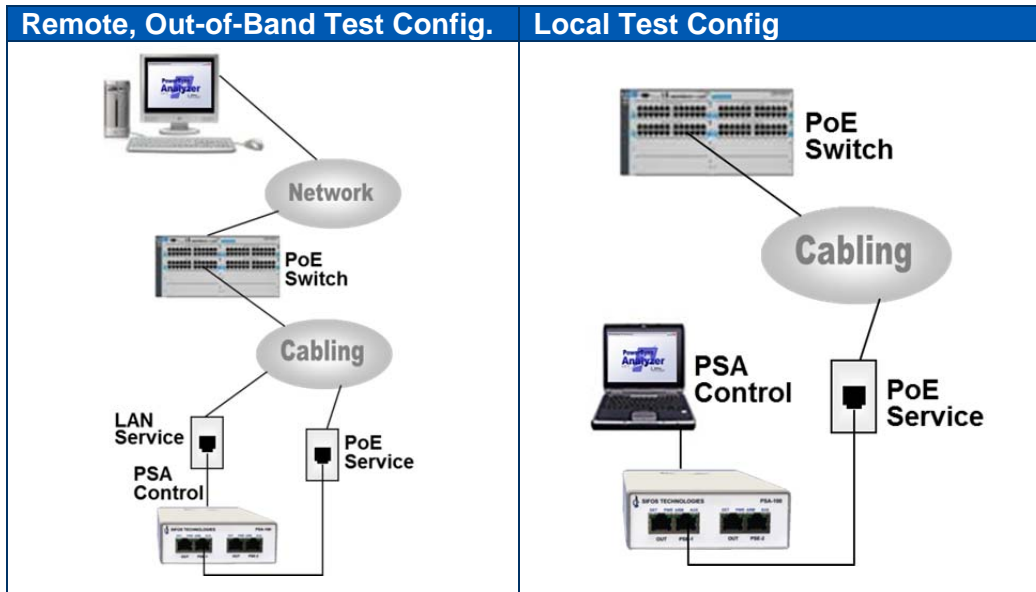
| Remote, Out-of-Band Test Config. | Local Test Config |
|---|---|
| PowerSync Analyzer<br>Network<br>PoE Switch<br>Cabling<br>LAN Service<br>PSA Control<br>PoE Service<br>SIFOS TECHNOLOGIES PSA-100<br>OUT PSE-1 OUT PSE-2 | PoE Switch<br>Cabling<br>PowerSync Analyzer<br>PSA Control<br>PoE Service<br>SIFOS TECHNOLOGIES PSA-100<br>OUT PSE-1 OUT PSE-2 |